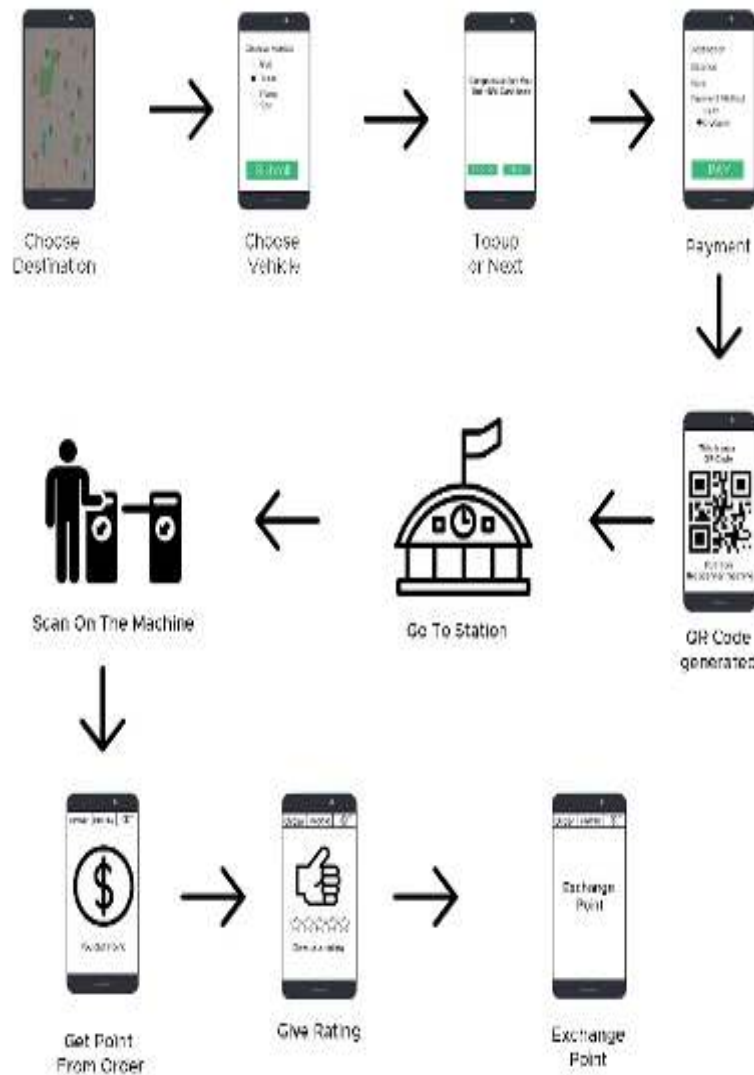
Choose Destination

Choose Vehicle

Choose Vehicle
Bus
Train
Plane
Car

Submit

Topup or Next

Congratulation You Get 10% Cashback

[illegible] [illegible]

Payment

Destination
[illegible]
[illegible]
Payment Method
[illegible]

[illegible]

This is your QR Code

QR Code generated

Go To Station

Scan On The Machine

Get Point From Order

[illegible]

Give Rating

Give us a rating

Exchange Point

Exchange Point